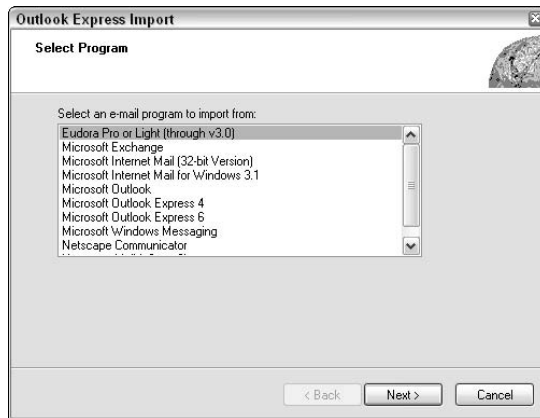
Outlook Express Import

Select Program

Select an e-mail program to import from:

Eudora Pro or Light (through v3.0)
Microsoft Exchange
Microsoft Internet Mail (32-bit Version)
Microsoft Internet Mail for Windows 3.1
Microsoft Outlook
Microsoft Outlook Express 4
Microsoft Outlook Express 6
Microsoft Windows Messaging
Netscape Communicator
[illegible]

< Back
Next >
Cancel